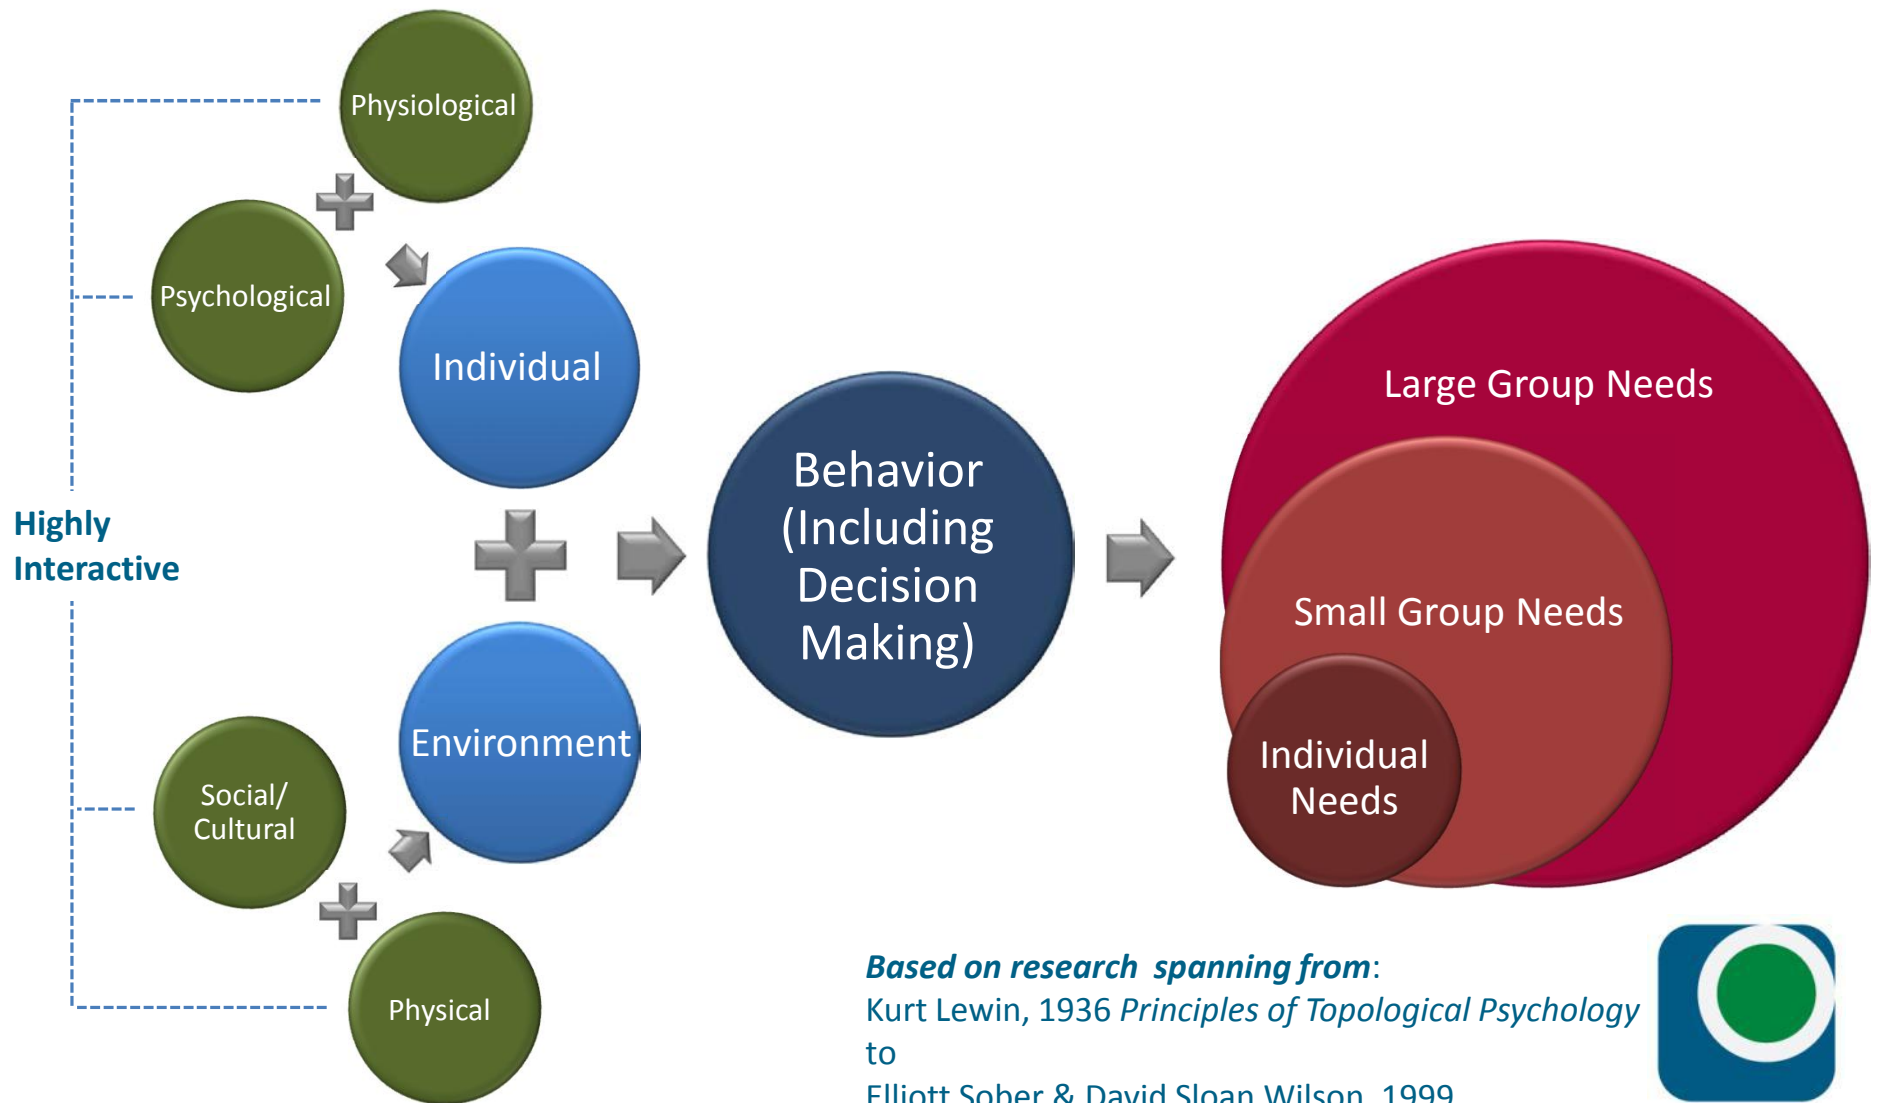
Physiological

Psychological

Individual

Highly Interactive

Social/ Cultural

Environment

Physical

Behavior (Including Decision Making)

Large Group Needs

Small Group Needs

Individual Needs

***Based on research spanning from***:
Kurt Lewin, 1936 *Principles of Topological Psychology*
to
Elliott Sober & David Sloan Wilson, 1999